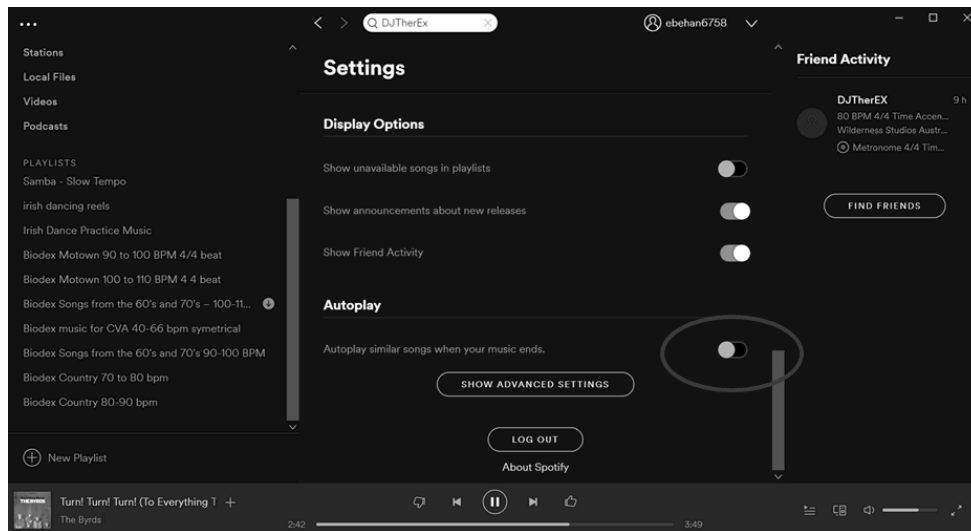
...
DJTherEx
ebehan6758

Stations
Local Files
Videos
Podcasts

PLAYLISTS
Samba - Slow Tempo
irish dancing reels
Irish Dance Practice Music
Biodex Motown 90 to 100 BPM 4/4 beat
Biodex Motown 100 to 110 BPM 4 4 beat
Biodex Songs from the 60's and 70's – 100-11...
Biodex music for CVA 40-66 bpm symetrical
Biodex Songs from the 60's and 70's 90-100 BPM
Biodex Country 70 to 80 bpm
Biodex Country 80-90 bpm

New Playlist

Settings

Display Options

Show unavailable songs in playlists

Show announcements about new releases

Show Friend Activity

Autoplay

Autoplay similar songs when your music ends.

SHOW ADVANCED SETTINGS

LOG OUT

About Spotify

Friend Activity

DJTherEX 9 h
80 BPM 4/4 Time Accen...
Wilderness Studios Austr...
Metronome 4/4 Tim...

FIND FRIENDS

THE BYRDS
Turn! Turn! Turn! (To Everything T
The Byrds
2:42
3:49